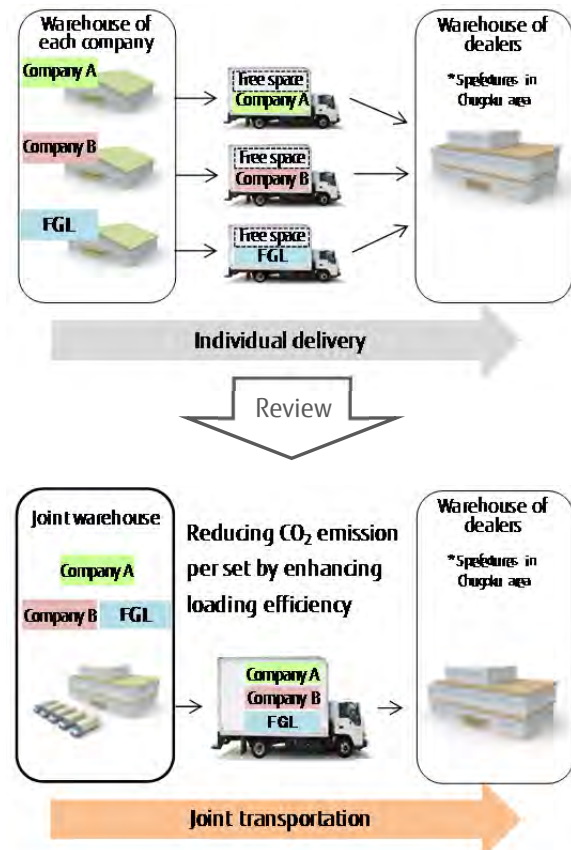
Warehouse of each company

Company A

Company B

FGL

Free space
Company A

Free space
Company B

Free space
FGL

Warehouse of dealers

*Spefectures in Chugoku area

Individual delivery

Review

Joint warehouse

Company A

Company B

FGL

Reducing $CO_2$ emission per set by enhancing loading efficiency

Company A
Company B
FGL

Warehouse of dealers

*Spefectures in Chugoku area

Joint transportation